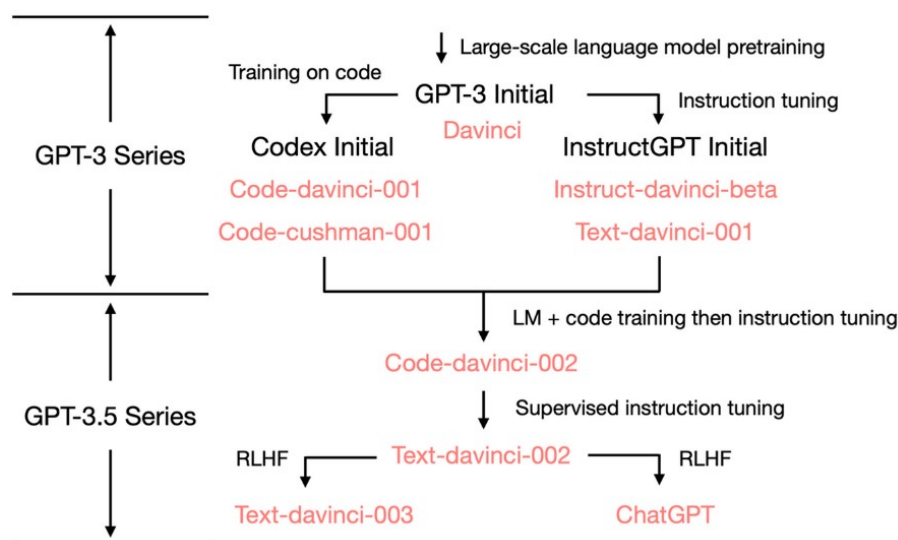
Large-scale language model pretraining

Training on code

GPT-3 Initial

Instruction tuning

Davinci

GPT-3 Series

Codex Initial

InstructGPT Initial

Code-davinci-001

Instruct-davinci-beta

Code-cushman-001

Text-davinci-001

LM + code training then instruction tuning

Code-davinci-002

GPT-3.5 Series

Supervised instruction tuning

RLHF

Text-davinci-002

RLHF

Text-davinci-003

ChatGPT